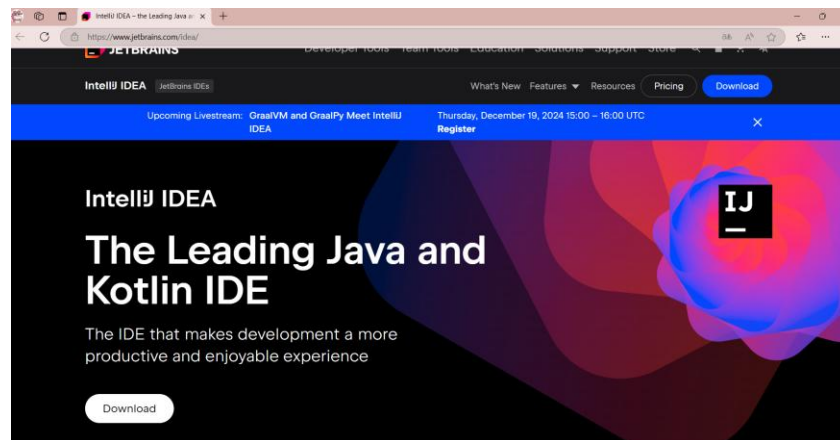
IntelliJ IDEA – the Leading Java a ×
+
https://www.jetbrains.com/idea/
JETBRAINS Developer Tools Team Tools Education Solutions Support Store

IntelliJ IDEA JetBrains IDEs
What's New Features Resources Pricing Download

Upcoming Livestream: GraalVM and GraalPy Meet IntelliJ IDEA
Thursday, December 19, 2024 15:00 – 16:00 UTC
Register
×

IntelliJ IDEA

The Leading Java and Kotlin IDE

The IDE that makes development a more productive and enjoyable experience

Download

IJ